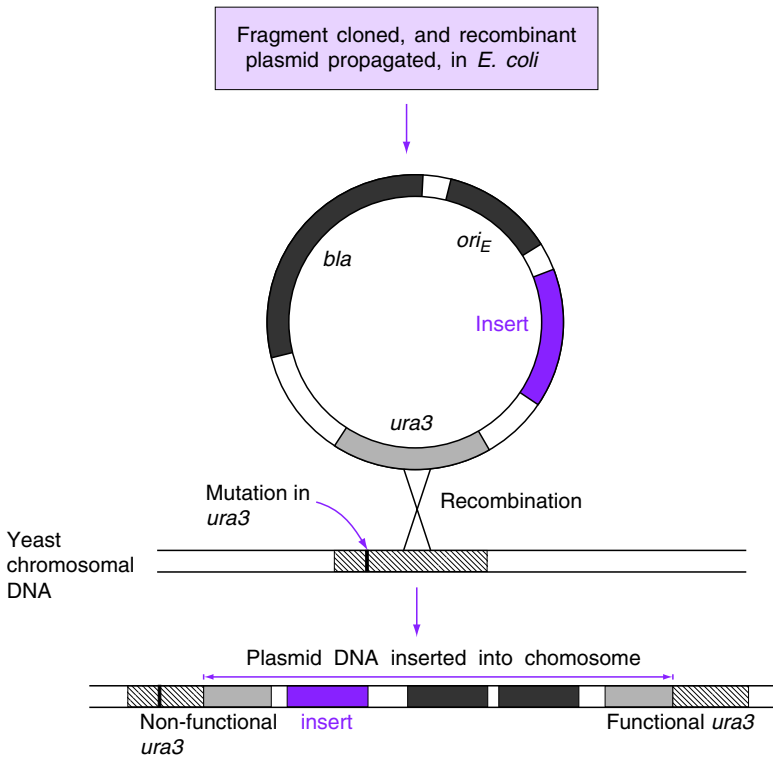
Fragment cloned, and recombinant plasmid propagated, in *E. coli*

*bla*

*ori$_E$*

Insert

*ura3*

Mutation in *ura3*

Recombination

Yeast chromosomal DNA

Plasmid DNA inserted into chomosome

Non-functional *ura3*

insert

Functional *ura3*